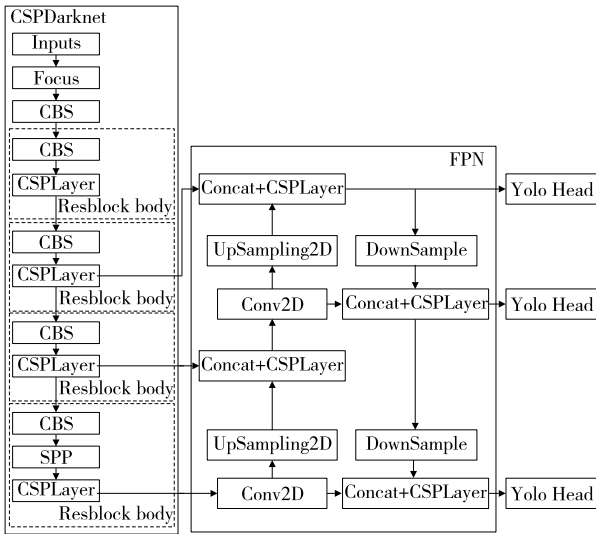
CSPDarknet

Inputs

Focus

CBS

CBS

CSPLayer

Resblock body

CBS

CSPLayer

Resblock body

CBS

CSPLayer

Resblock body

CBS

SPP

CSPLayer

Resblock body

FPN

Concat+CSPLayer

Yolo Head

UpSampling2D

DownSample

Conv2D

Concat+CSPLayer

Yolo Head

Concat+CSPLayer

UpSampling2D

DownSample

Conv2D

Concat+CSPLayer

Yolo Head